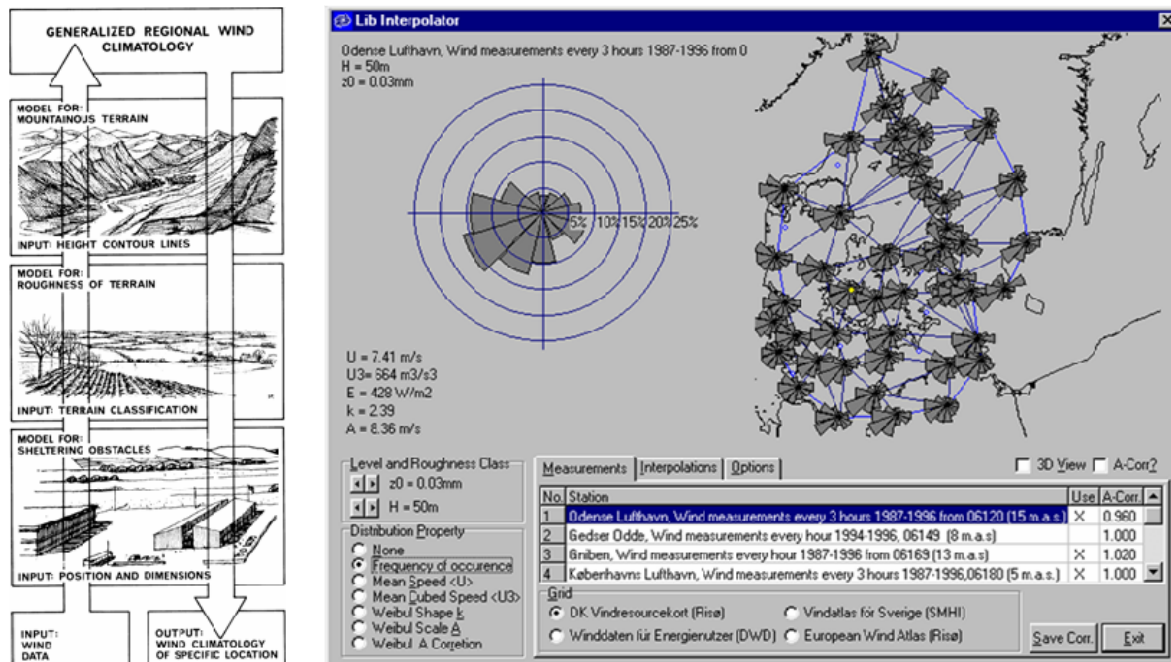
GENERALIZED REGIONAL WIND CLIMATOLOGY

MODEL FOR: MOUNTAINOUS TERRAIN

INPUT: HEIGHT CONTOUR LINES

MODEL FOR: ROUGHNESS OF TERRAIN

INPUT: TERRAIN CLASSIFICATION

MODEL FOR: SHELTERING OBSTACLES

INPUT: POSITION AND DIMENSIONS

INPUT: WIND DATA

OUTPUT: WIND CLIMATOLOGY OF SPECIFIC LOCATION

Lib Interpolator

Odense Lufthavn, Wind measurements every 3 hours 1987-1996 from 0
H = 50m
z0 = 0.03mm

5% 10% 15% 20% 25%

U = 7.41 m/s
U3= 564 m3/s3
E = 428 W/m2
k = 2.39
A = 8.36 m/s

Level and Roughness Class
z0 = 0.03mm
H = 50m

Distribution Property
None
Frequency of occurence
Mean Speed <U>
Mean Cubed Speed <U3>
Weibul Shape k
Weibul Scale A
Weibul A Corretion

Measurements | Interpolations | Options

3D View   A-Corr?

| No. | Station | Use | A-Corr. |
|---|---|---|---|
| 1 | Odense Lufthavn, Wind measurements every 3 hours 1987-1996 from 06120 (15 m.a.s.) | X | 0.960 |
| 2 | Gedser Odde, Wind measurements every hour 1994-1996, 06149 (8 m.a.s.) | | 1.000 |
| 3 | Gniben, Wind measurements every hour 1987-1996 from 06169 (13 m.a.s.) | X | 1.020 |
| 4 | Københavns Lufthavn, Wind measurements every 3 hours 1987-1996,06180 (5 m.a.s.) | X | 1.000 |

Grid
DK Vindresourcekort (Risø)
Vindatlas för Sverige (SMHI)
Winddaten für Energienutzer (DWD)
European Wind Atlas (Risø)

Save Corr.
Exit